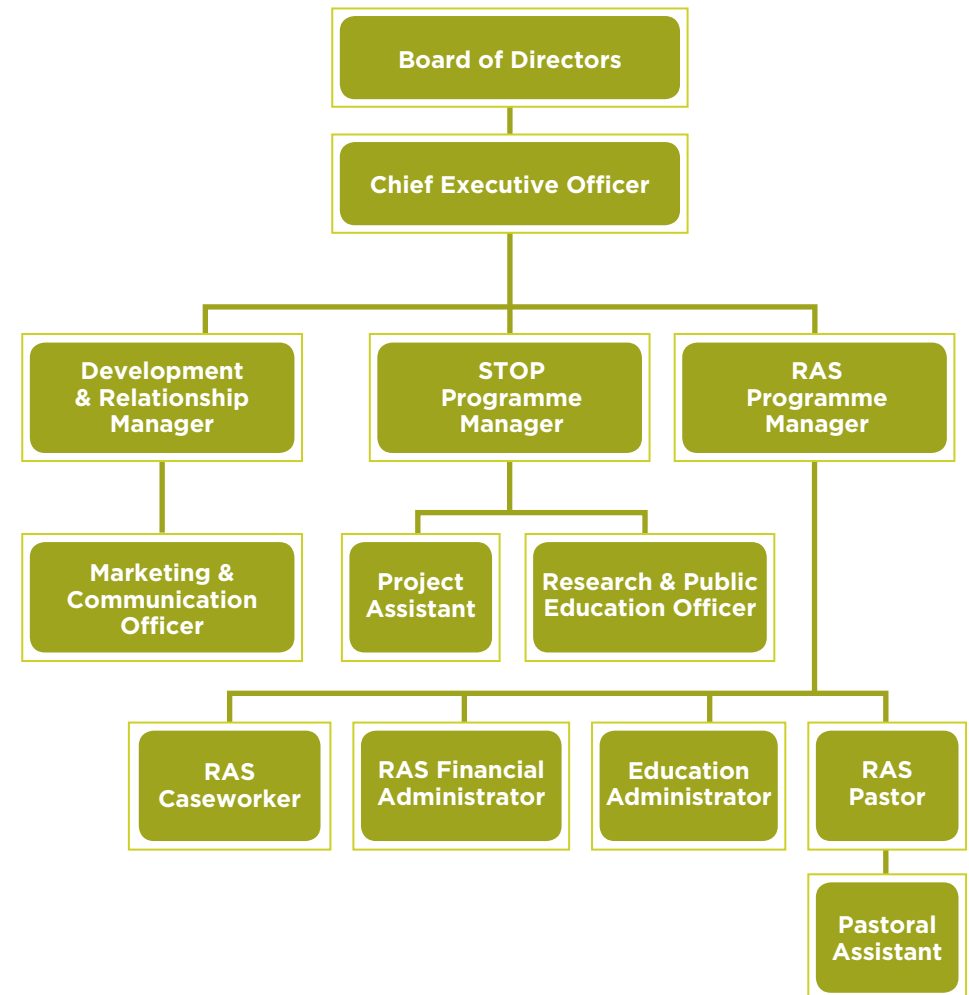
Board of Directors

Chief Executive Officer

Development & Relationship Manager

STOP Programme Manager

RAS Programme Manager

Marketing & Communication Officer

Project Assistant

Research & Public Education Officer

RAS Caseworker

RAS Financial Administrator

Education Administrator

RAS Pastor

Pastoral Assistant